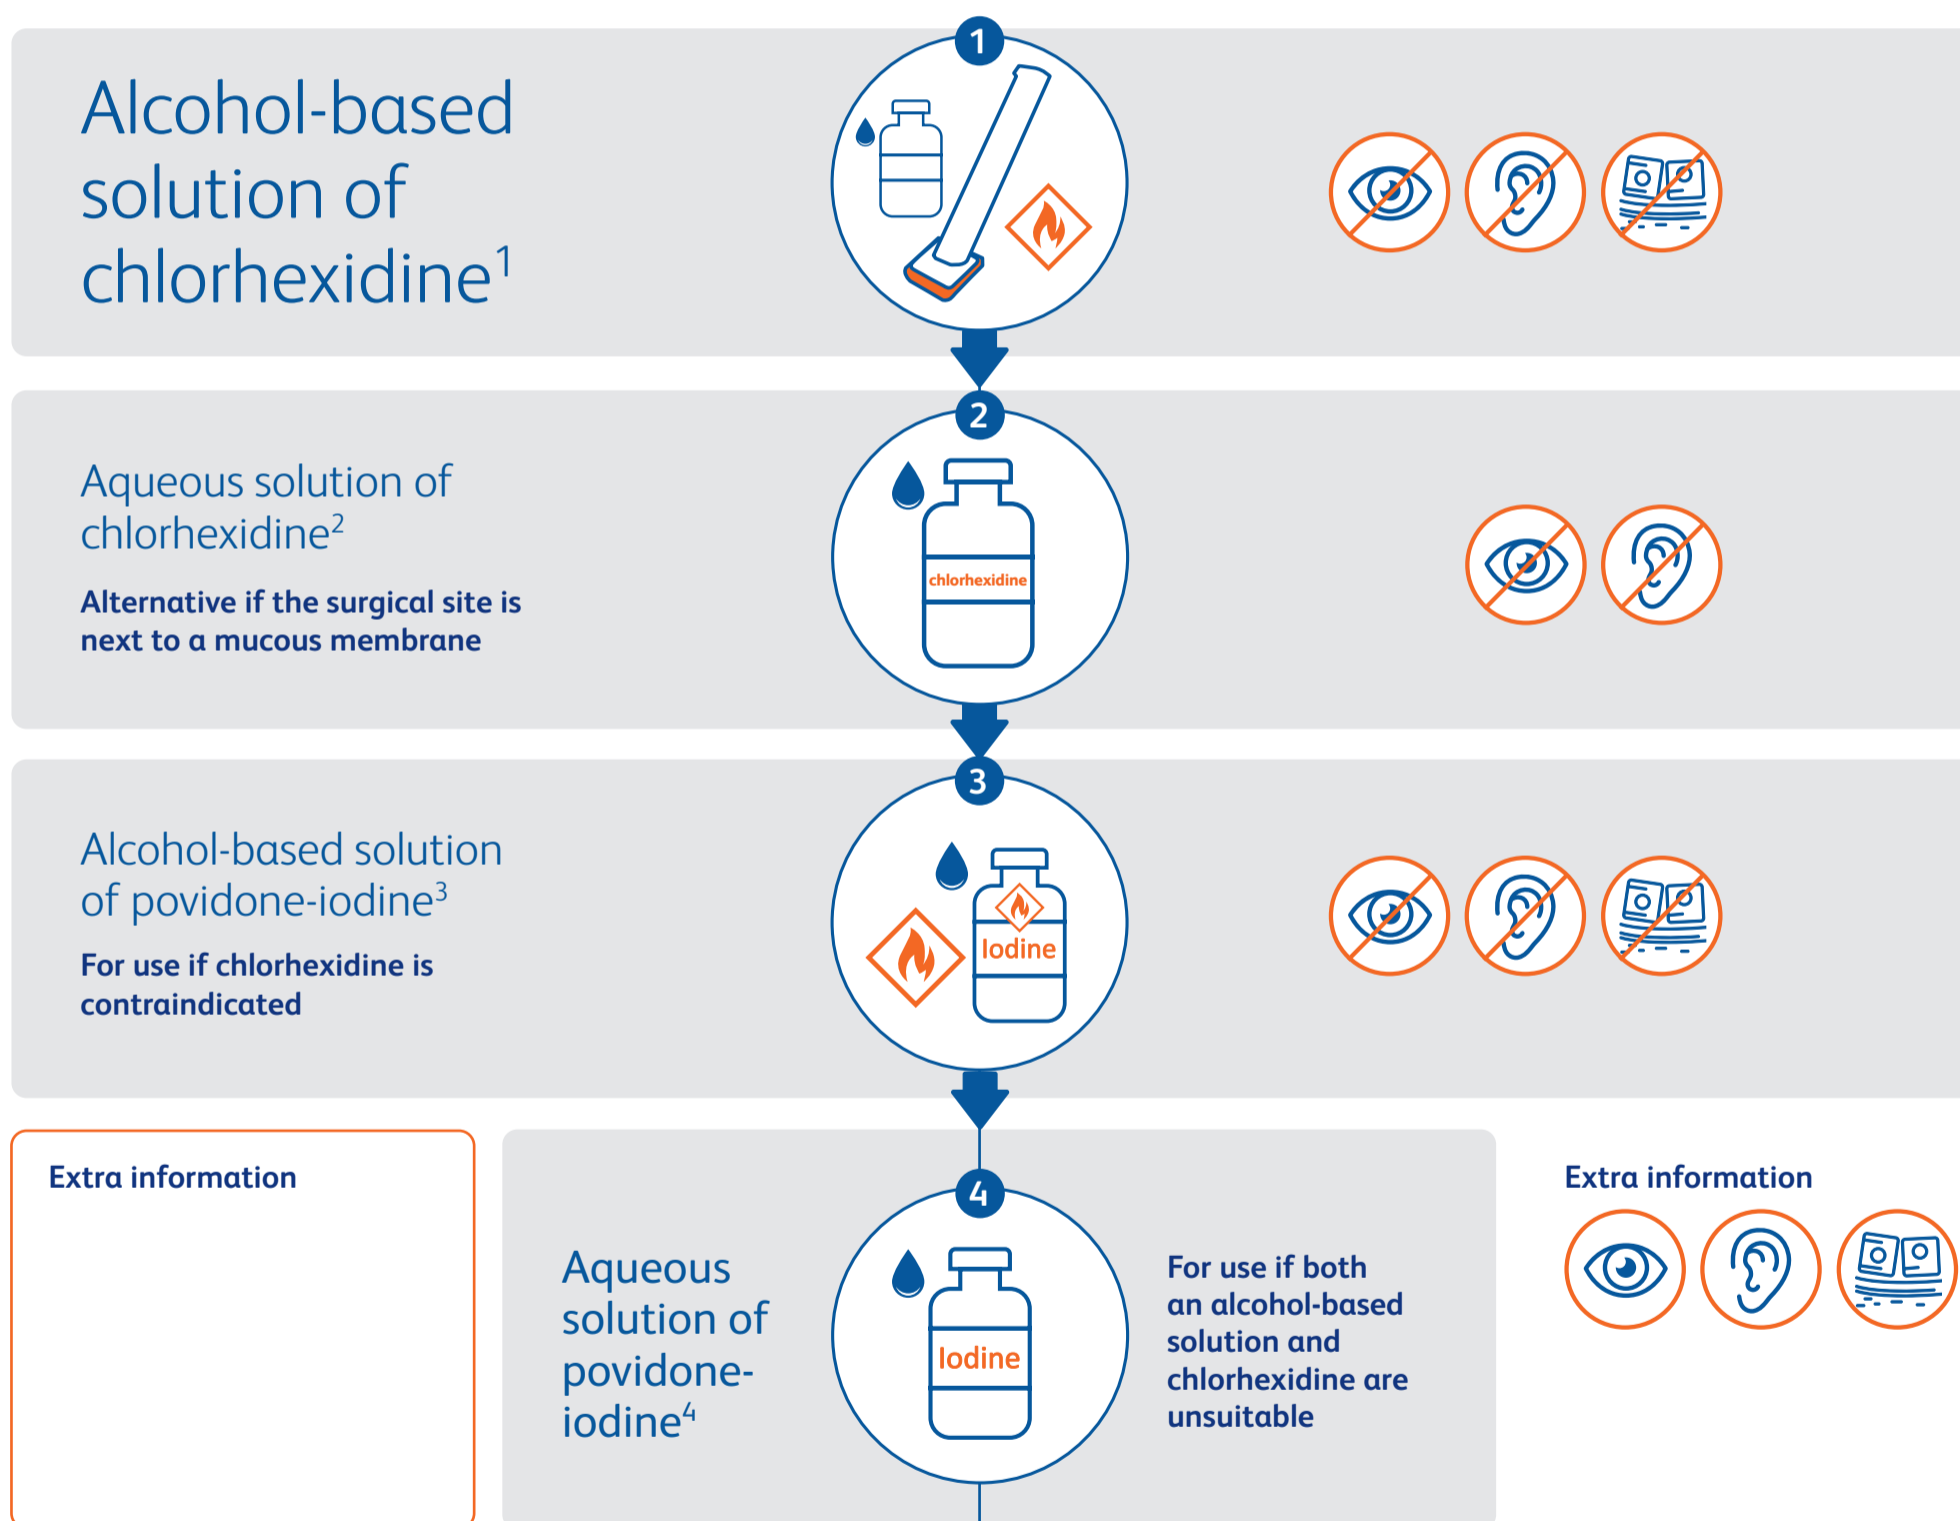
1

Alcohol-based solution of chlorhexidine$^1$

2

Aqueous solution of chlorhexidine$^2$

Alternative if the surgical site is next to a mucous membrane

chlorhexidine

3

Alcohol-based solution of povidone-iodine$^3$

For use if chlorhexidine is contraindicated

Iodine

Extra information

4

Aqueous solution of povidone-iodine$^4$

Iodine

For use if both an alcohol-based solution and chlorhexidine are unsuitable

Extra information